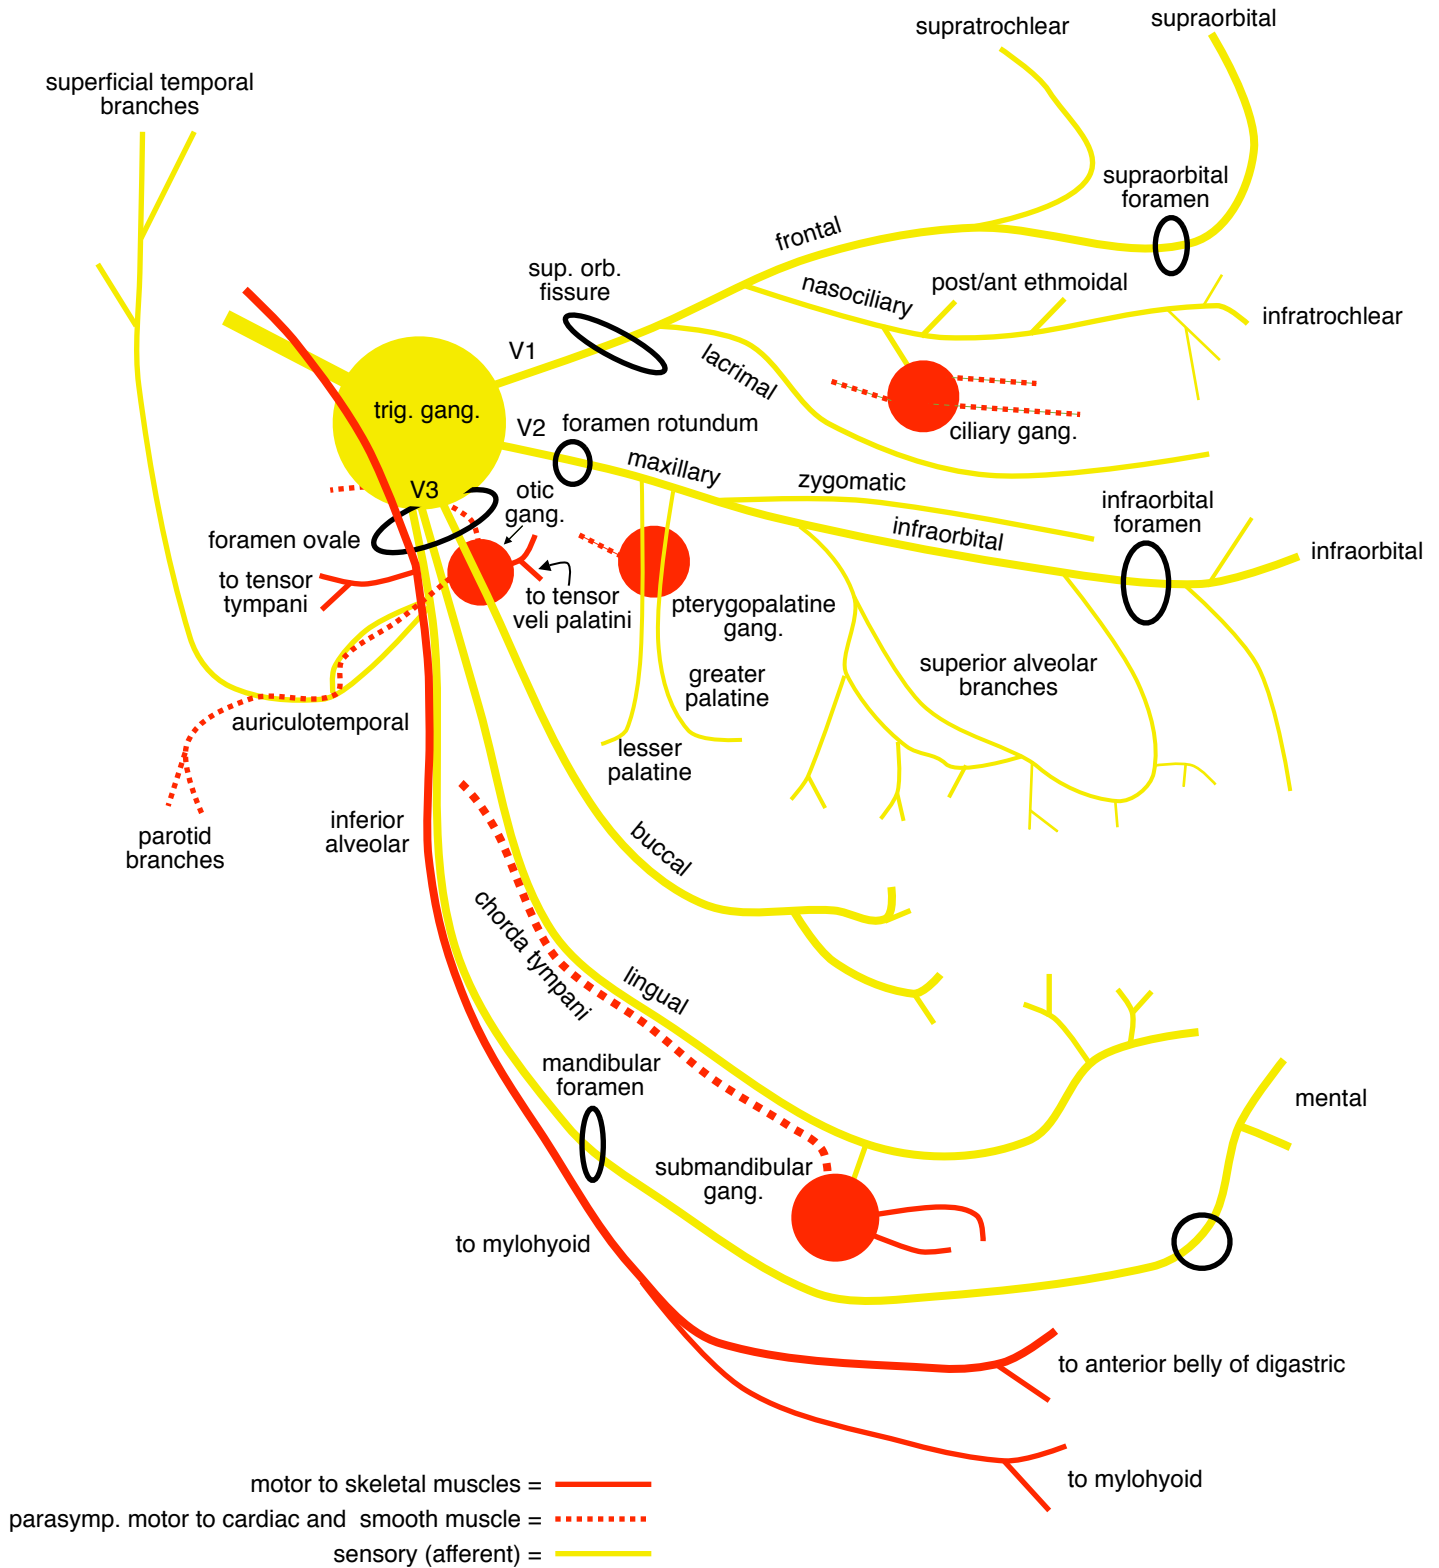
supratrochlear
supraorbital
superficial temporal branches
supraorbital foramen
frontal
sup. orb. fissure
nasociliary
post/ant ethmoidal
infratrochlear
V1
lacrimal
trig. gang.
ciliary gang.
V2
foramen rotundum
maxillary
zygomatic
V3
otic gang.
infraorbital foramen
infraorbital
infraorbital
foramen ovale
to tensor tympani
to tensor veli palatini
pterygopalatine gang.
superior alveolar branches
greater palatine
auriculotemporal
lesser palatine
parotid branches
inferior alveolar
buccal
chorda tympani
lingual
mandibular foramen
mental
submandibular gang.
to mylohyoid
to anterior belly of digastric
to mylohyoid
motor to skeletal muscles =
parasymp. motor to cardiac and smooth muscle =
sensory (afferent) =